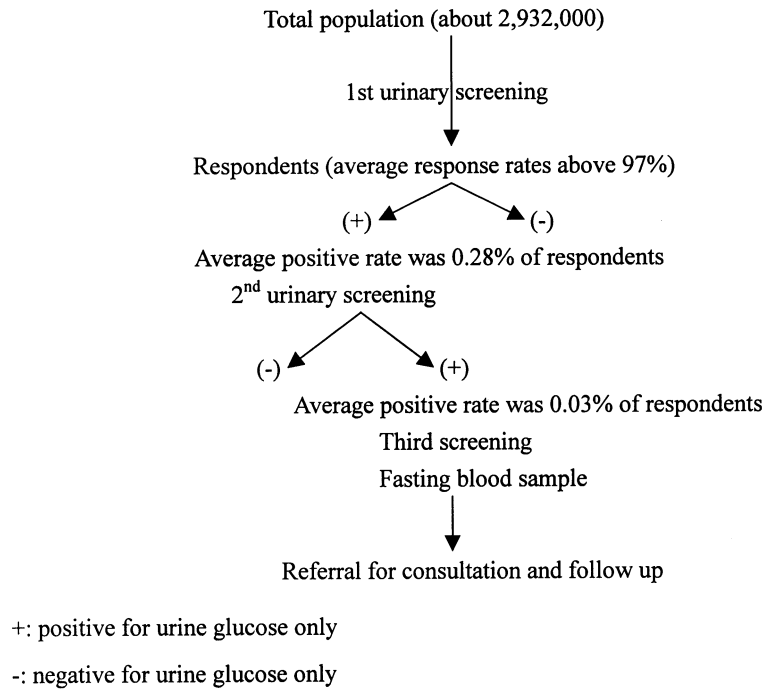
Total population (about 2,932,000)

1st urinary screening

Respondents (average response rates above 97%)

(+)

(-)

Average positive rate was 0.28% of respondents

2$^{nd}$ urinary screening

(-)

(+)

Average positive rate was 0.03% of respondents

Third screening

Fasting blood sample

Referral for consultation and follow up

+: positive for urine glucose only

-: negative for urine glucose only